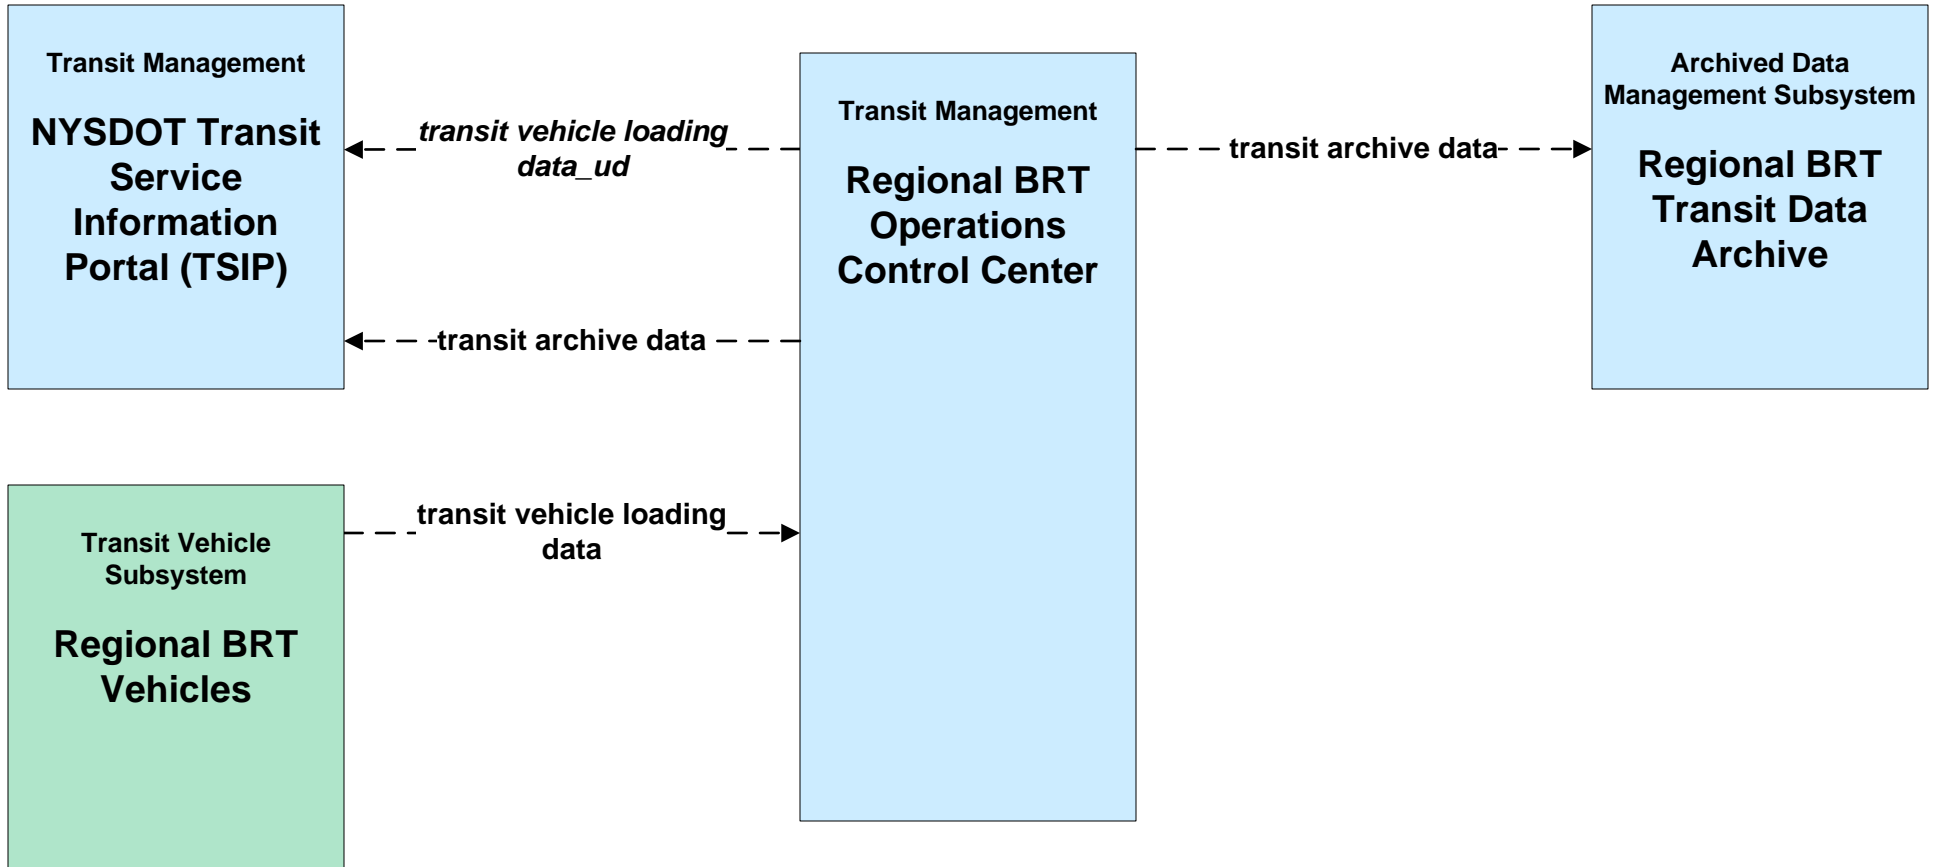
Transit Management

NYSDOT Transit Service Information Portal (TSIP)

transit vehicle loading data_ud

transit archive data

Transit Management

Regional BRT Operations Control Center

transit archive data

Archived Data Management Subsystem

Regional BRT Transit Data Archive

Transit Vehicle Subsystem

Regional BRT Vehicles

transit vehicle loading data